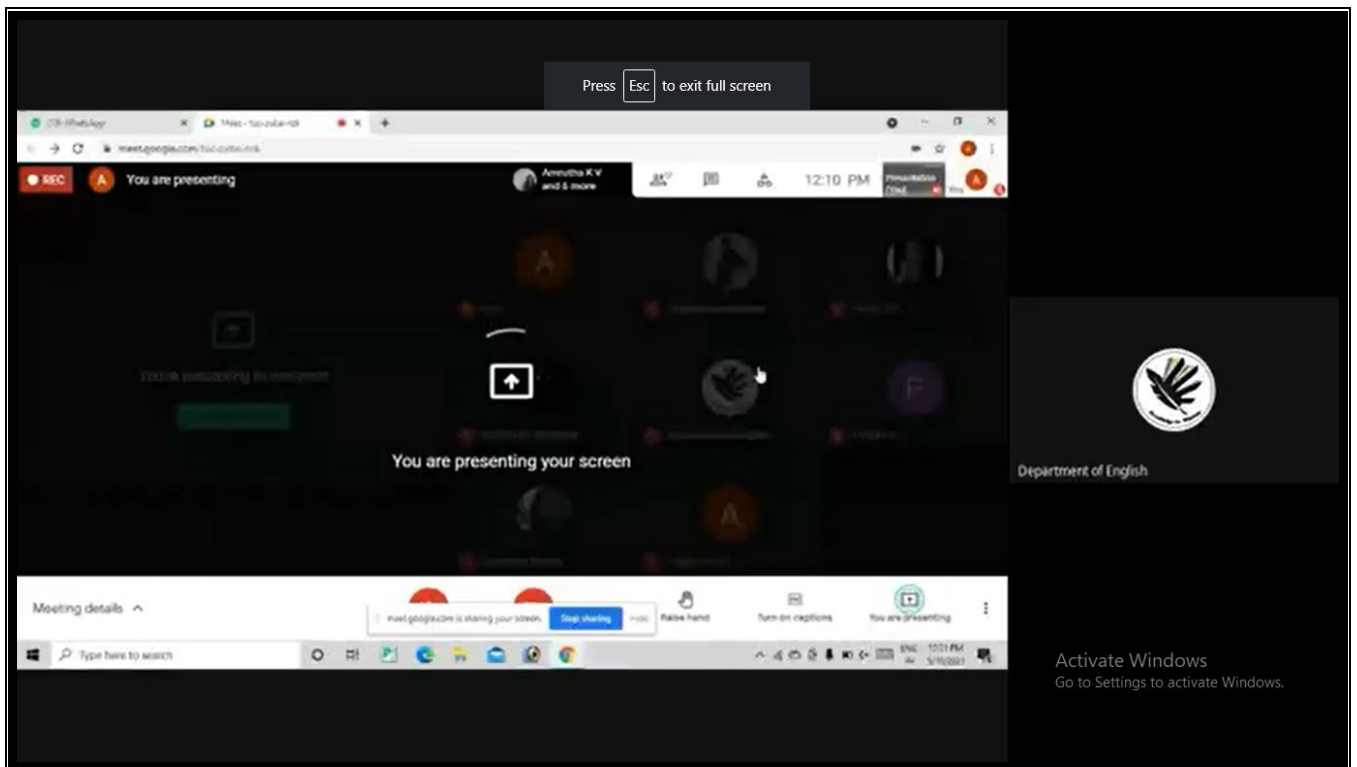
Press Esc to exit full screen

(19) WhatsApp

Meet - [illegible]

meet.google.com/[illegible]

REC

A You are presenting

Amrutha K V and 6 more

12:10 PM

Presentation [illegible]

You

A

F

You are presenting your screen

Meeting details

meet.google.com is sharing your screen. Stop sharing Hide

Raise hand

Turn on captions

You are presenting

Type here to search

ENG

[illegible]

Department of English

Activate Windows

Go to Settings to activate Windows.